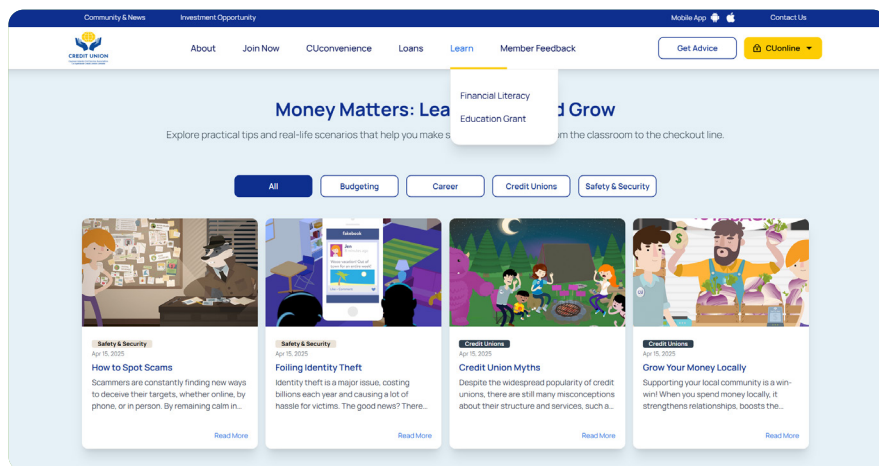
Community & News Investment Opportunity Mobile App Contact Us

CREDIT UNION

About Join Now CUconvenience Loans Learn Member Feedback Get Advice CUonline

Financial Literacy
Education Grant

Money Matters: Lea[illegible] Grow

Explore practical tips and real-life scenarios that help you make s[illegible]om the classroom to the checkout line.

All Budgeting Career Credit Unions Safety & Security

Safety & Security
Apr 15, 2025
How to Spot Scams
Scammers are constantly finding new ways to deceive their targets, whether online, by phone, or in person. By remaining calm in...
Read More

Fakebook
Jen

Safety & Security
Apr 15, 2025
Foiling Identity Theft
Identity theft is a major issue, costing billions each year and causing a lot of hassle for victims. The good news? There...
Read More

Credit Unions
Apr 15, 2025
Credit Union Myths
Despite the widespread popularity of credit unions, there are still many misconceptions about their structure and services, such a...
Read More

Credit Unions
Apr 15, 2025
Grow Your Money Locally
Supporting your local community is a win-win! When you spend money locally, it strengthens relationships, boosts the...
Read More